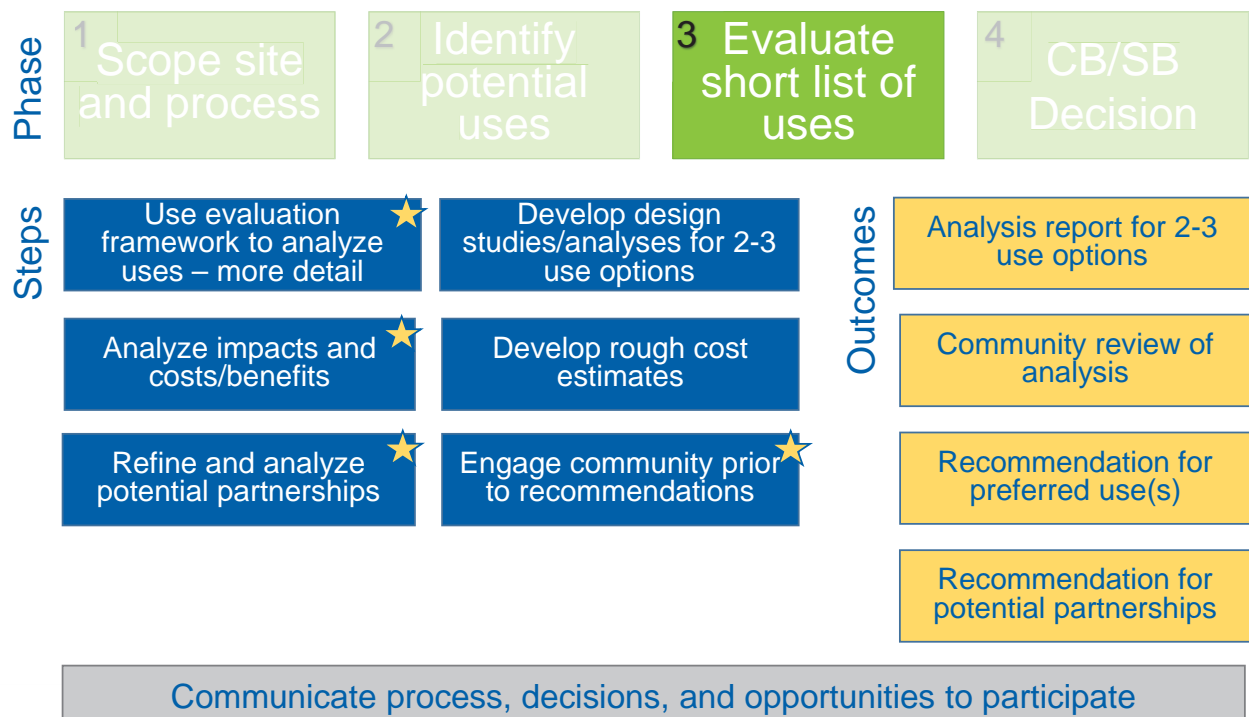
Phase

1 Scope site and process

2 Identify potential uses

3 Evaluate short list of uses

4 CB/SB Decision

Steps

Use evaluation framework to analyze uses – more detail

Develop design studies/analyses for 2-3 use options

Analyze impacts and costs/benefits

Develop rough cost estimates

Refine and analyze potential partnerships

Engage community prior to recommendations

Outcomes

Analysis report for 2-3 use options

Community review of analysis

Recommendation for preferred use(s)

Recommendation for potential partnerships

Communicate process, decisions, and opportunities to participate